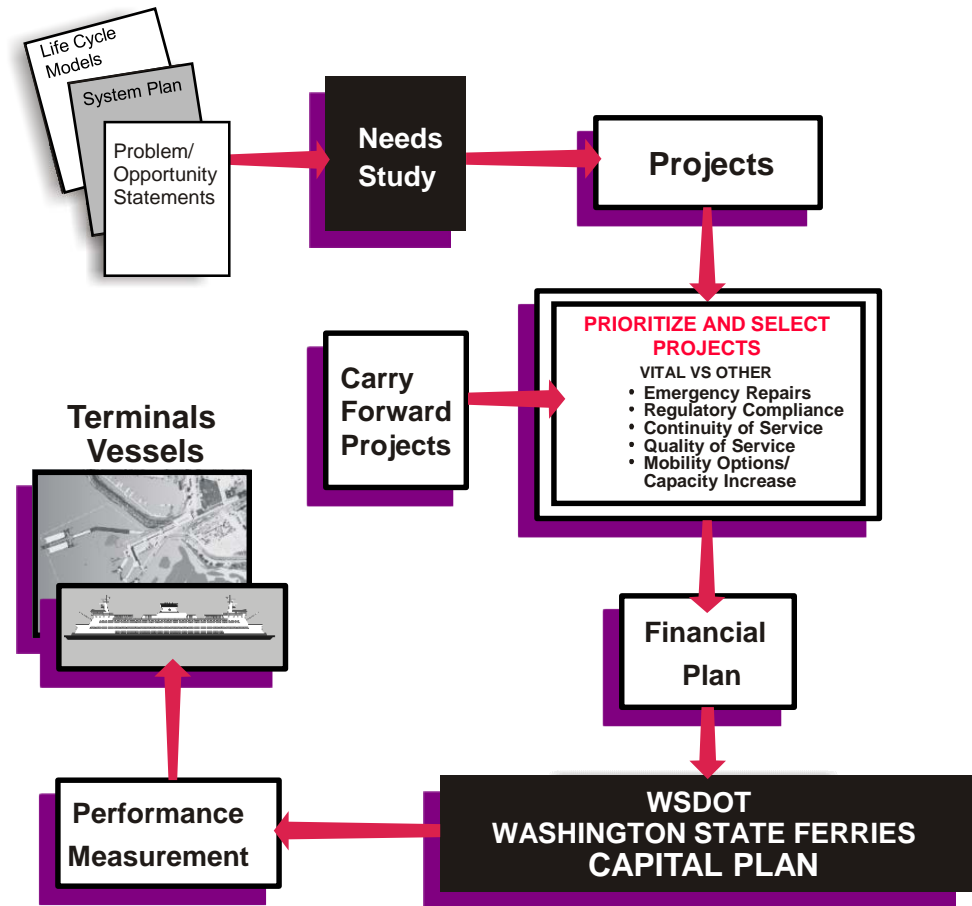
Life Cycle Models

System Plan

Problem/ Opportunity Statements

Needs Study

Projects

PRIORITIZE AND SELECT PROJECTS

VITAL VS OTHER

- Emergency Repairs
- Regulatory Compliance
- Continuity of Service
- Quality of Service
- Mobility Options/ Capacity Increase

Carry Forward Projects

Terminals Vessels

Financial Plan

WSDOT
WASHINGTON STATE FERRIES
CAPITAL PLAN

Performance Measurement